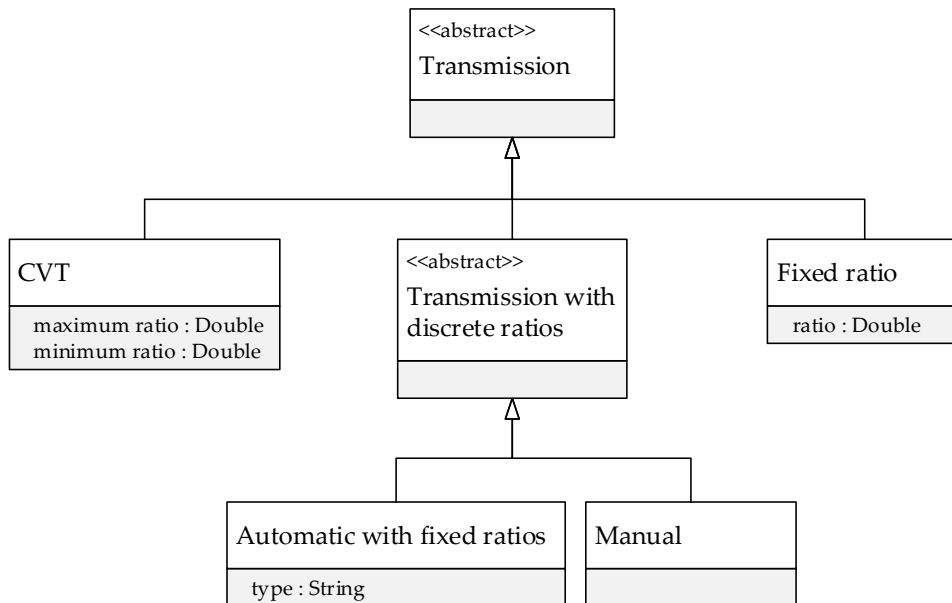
<<abstract>>
Transmission

CVT

maximum ratio : Double
minimum ratio : Double

<<abstract>>
Transmission with discrete ratios

Fixed ratio

ratio : Double

Automatic with fixed ratios

type : String

Manual